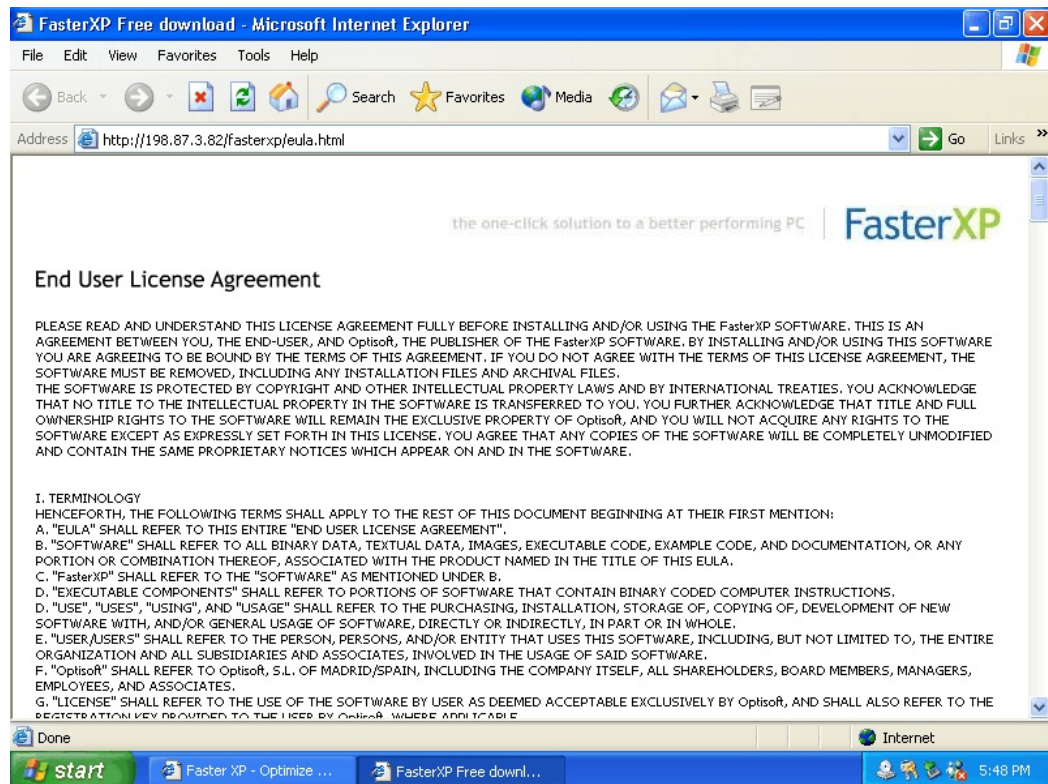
FasterXP Free download - Microsoft Internet Explorer

File Edit View Favorites Tools Help

Back Search Favorites Media

Address http://198.87.3.82/fasterxp/eula.html Go Links »

the one-click solution to a better performing PC | FasterXP

End User License Agreement

PLEASE READ AND UNDERSTAND THIS LICENSE AGREEMENT FULLY BEFORE INSTALLING AND/OR USING THE FasterXP SOFTWARE. THIS IS AN AGREEMENT BETWEEN YOU, THE END-USER, AND Optisoft, THE PUBLISHER OF THE FasterXP SOFTWARE. BY INSTALLING AND/OR USING THIS SOFTWARE YOU ARE AGREEING TO BE BOUND BY THE TERMS OF THIS AGREEMENT. IF YOU DO NOT AGREE WITH THE TERMS OF THIS LICENSE AGREEMENT, THE SOFTWARE MUST BE REMOVED, INCLUDING ANY INSTALLATION FILES AND ARCHIVAL FILES.
THE SOFTWARE IS PROTECTED BY COPYRIGHT AND OTHER INTELLECTUAL PROPERTY LAWS AND BY INTERNATIONAL TREATIES. YOU ACKNOWLEDGE THAT NO TITLE TO THE INTELLECTUAL PROPERTY IN THE SOFTWARE IS TRANSFERRED TO YOU. YOU FURTHER ACKNOWLEDGE THAT TITLE AND FULL OWNERSHIP RIGHTS TO THE SOFTWARE WILL REMAIN THE EXCLUSIVE PROPERTY OF Optisoft, AND YOU WILL NOT ACQUIRE ANY RIGHTS TO THE SOFTWARE EXCEPT AS EXPRESSLY SET FORTH IN THIS LICENSE. YOU AGREE THAT ANY COPIES OF THE SOFTWARE WILL BE COMPLETELY UNMODIFIED AND CONTAIN THE SAME PROPRIETARY NOTICES WHICH APPEAR ON AND IN THE SOFTWARE.

I. TERMINOLOGY
HENCEFORTH, THE FOLLOWING TERMS SHALL APPLY TO THE REST OF THIS DOCUMENT BEGINNING AT THEIR FIRST MENTION:
A. "EULA" SHALL REFER TO THIS ENTIRE "END USER LICENSE AGREEMENT".
B. "SOFTWARE" SHALL REFER TO ALL BINARY DATA, TEXTUAL DATA, IMAGES, EXECUTABLE CODE, EXAMPLE CODE, AND DOCUMENTATION, OR ANY PORTION OR COMBINATION THEREOF, ASSOCIATED WITH THE PRODUCT NAMED IN THE TITLE OF THIS EULA.
C. "FasterXP" SHALL REFER TO THE "SOFTWARE" AS MENTIONED UNDER B.
D. "EXECUTABLE COMPONENTS" SHALL REFER TO PORTIONS OF SOFTWARE THAT CONTAIN BINARY CODED COMPUTER INSTRUCTIONS.
D. "USE", "USES", "USING", AND "USAGE" SHALL REFER TO THE PURCHASING, INSTALLATION, STORAGE OF, COPYING OF, DEVELOPMENT OF NEW SOFTWARE WITH, AND/OR GENERAL USAGE OF SOFTWARE, DIRECTLY OR INDIRECTLY, IN PART OR IN WHOLE.
E. "USER/USERS" SHALL REFER TO THE PERSON, PERSONS, AND/OR ENTITY THAT USES THIS SOFTWARE, INCLUDING, BUT NOT LIMITED TO, THE ENTIRE ORGANIZATION AND ALL SUBSIDIARIES AND ASSOCIATES, INVOLVED IN THE USAGE OF SAID SOFTWARE.
F. "Optisoft" SHALL REFER TO Optisoft, S.L. OF MADRID/SPAIN, INCLUDING THE COMPANY ITSELF, ALL SHAREHOLDERS, BOARD MEMBERS, MANAGERS, EMPLOYEES, AND ASSOCIATES.
G. "LICENSE" SHALL REFER TO THE USE OF THE SOFTWARE BY USER AS DEEMED ACCEPTABLE EXCLUSIVELY BY Optisoft, AND SHALL ALSO REFER TO THE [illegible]

Done Internet

start Faster XP - Optimize ... FasterXP Free downl... 5:48 PM